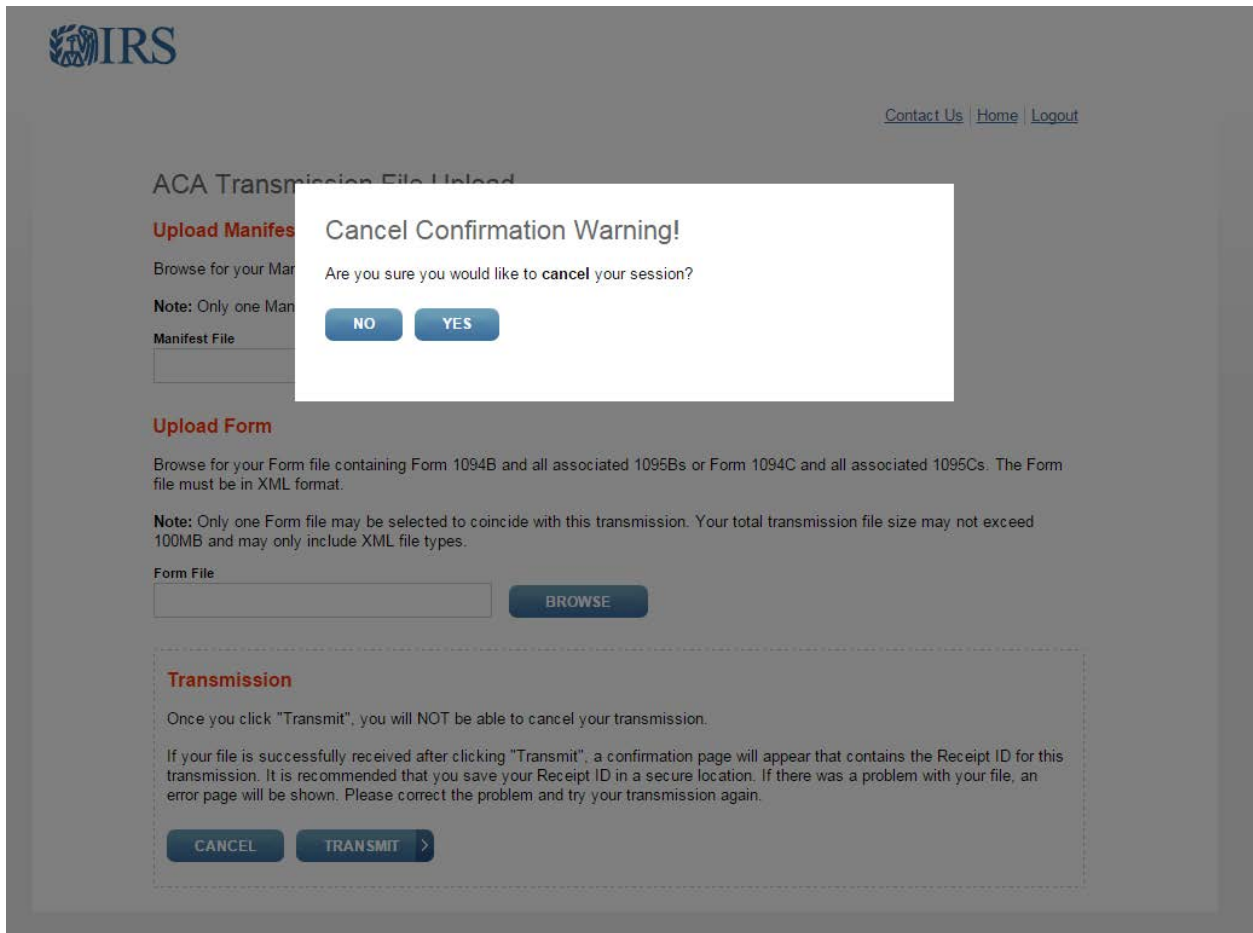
IRS

Contact Us | Home | Logout

ACA Transm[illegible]

Upload Manifes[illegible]

Browse for your Mar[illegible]

Note: Only one Man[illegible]

Manifest File

Cancel Confirmation Warning!

Are you sure you would like to **cancel** your session?

NO YES

Upload Form

Browse for your Form file containing Form 1094B and all associated 1095Bs or Form 1094C and all associated 1095Cs. The Form file must be in XML format.

Note: Only one Form file may be selected to coincide with this transmission. Your total transmission file size may not exceed 100MB and may only include XML file types.

Form File

BROWSE

Transmission

Once you click "Transmit", you will NOT be able to cancel your transmission.

If your file is successfully received after clicking "Transmit", a confirmation page will appear that contains the Receipt ID for this transmission. It is recommended that you save your Receipt ID in a secure location. If there was a problem with your file, an error page will be shown. Please correct the problem and try your transmission again.

CANCEL TRANSMIT